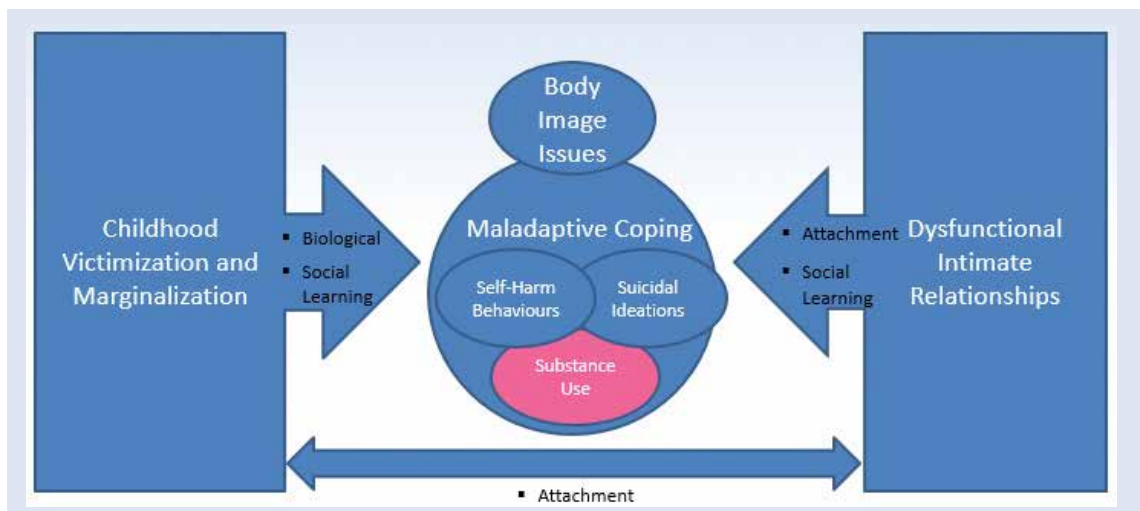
Childhood Victimization and Marginalization

▪ Biological
▪ Social Learning

Body Image Issues

Maladaptive Coping

Self-Harm Behaviours

Suicidal Ideations

Substance Use

▪ Attachment
▪ Social Learning

Dysfunctional Intimate Relationships

▪ Attachment